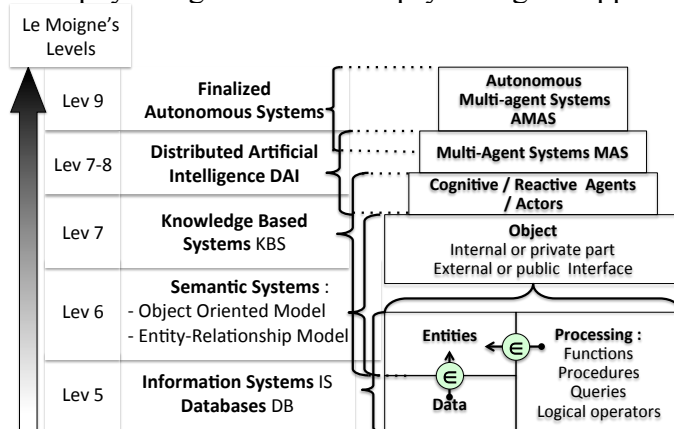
Le Moigne's Levels

Lev 9
Finalized Autonomous Systems

Lev 7-8
Distributed Artificial Intelligence DAI

Lev 7
Knowledge Based Systems KBS

Lev 6
Semantic Systems :
- Object Oriented Model
- Entity-Relationship Model

Lev 5
Information Systems IS
Databases DB

Autonomous Multi-agent Systems AMAS

Multi-Agent Systems MAS

Cognitive / Reactive Agents / Actors

Object
Internal or private part
External or public Interface

Entities

$\in$

Processing :
Functions
Procedures
Queries
Logical operators

$\in$

Data